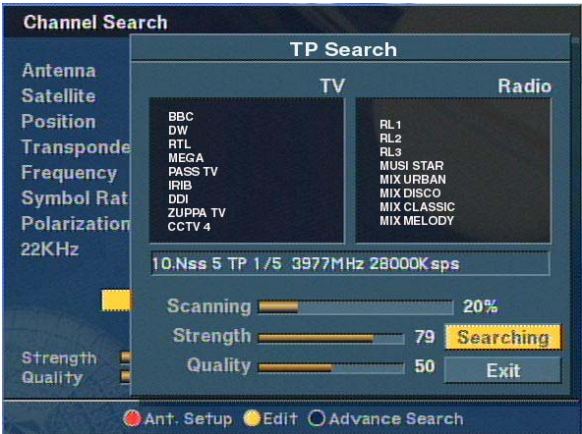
Channel Search

Antenna
Satellite
Position
Transponde
Frequency
Symbol Rat
Polarization
22KHz

Strength
Quality

TP Search

TV

BBC
DW
RTL
MEGA
PASS TV
IRIB
DDI
ZUPPA TV
CCTV 4

Radio

RL1
RL2
RL3
MUSI STAR
MIX URBAN
MIX DISCO
MIX CLASSIC
MIX MELODY

10.Nss 5 TP 1/5 3977MHz 28000Ksps

Scanning 20%
Strength 79
Quality 50

Searching
Exit

Ant. Setup Edit Advance Search